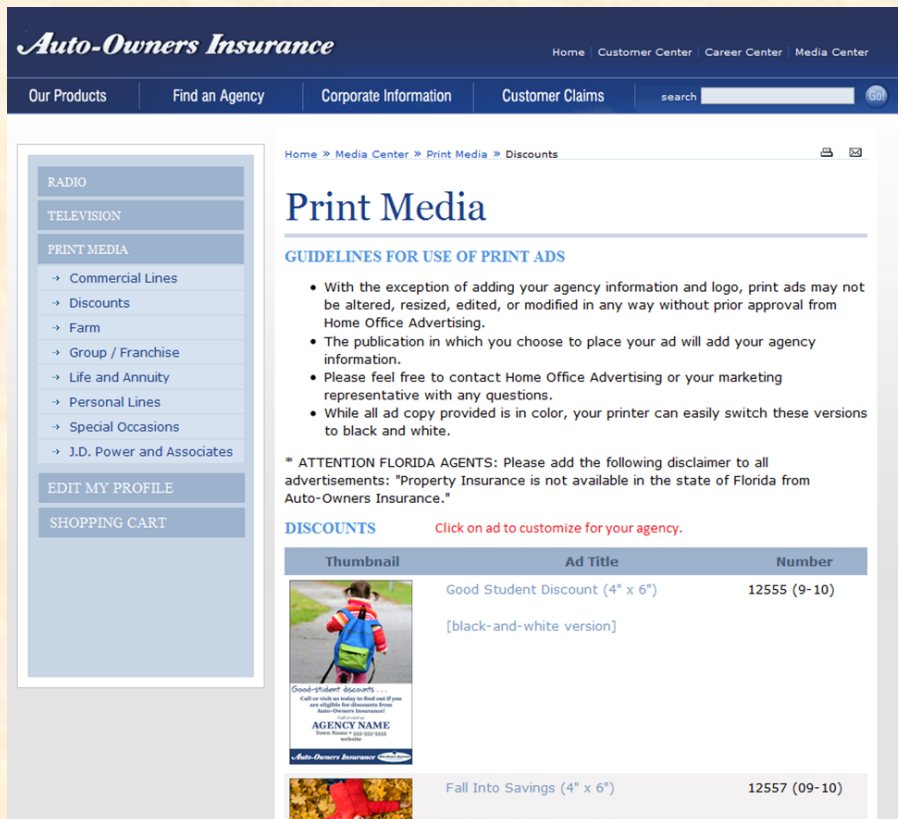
Auto-Owners Insurance

Home | Customer Center | Career Center | Media Center

Our Products | Find an Agency | Corporate Information | Customer Claims | search | Go!

RADIO
TELEVISION
PRINT MEDIA
Commercial Lines
Discounts
Farm
Group / Franchise
Life and Annuity
Personal Lines
Special Occasions
J.D. Power and Associates
EDIT MY PROFILE
SHOPPING CART

Home » Media Center » Print Media » Discounts

Print Media

GUIDELINES FOR USE OF PRINT ADS

- With the exception of adding your agency information and logo, print ads may not be altered, resized, edited, or modified in any way without prior approval from Home Office Advertising.
- The publication in which you choose to place your ad will add your agency information.
- Please feel free to contact Home Office Advertising or your marketing representative with any questions.
- While all ad copy provided is in color, your printer can easily switch these versions to black and white.

* ATTENTION FLORIDA AGENTS: Please add the following disclaimer to all advertisements: "Property Insurance is not available in the state of Florida from Auto-Owners Insurance."

DISCOUNTS Click on ad to customize for your agency.

| Thumbnail | Ad Title | Number |
|---|---|---|
| Good-student discounts... Call or visit us today to find out if you are eligible for discounts from Auto-Owners Insurance! Call or visit us AGENCY NAME Town Name • 555-555-5555 website Auto-Owners Insurance | Good Student Discount (4" x 6") [black-and-white version] | 12555 (9-10) |
| | Fall Into Savings (4" x 6") | 12557 (09-10) |